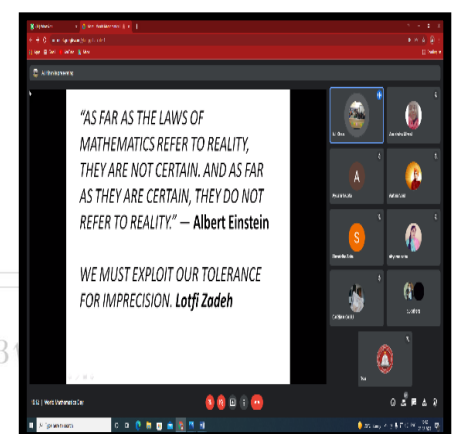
"AS FAR AS THE LAWS OF MATHEMATICS REFER TO REALITY, THEY ARE NOT CERTAIN. AND AS FAR AS THEY ARE CERTAIN, THEY DO NOT REFER TO REALITY." — Albert Einstein

WE MUST EXPLOIT OUR TOLERANCE FOR IMPRECISION. Lotfi Zadeh

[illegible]

A

S

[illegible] | World Mathematics Day